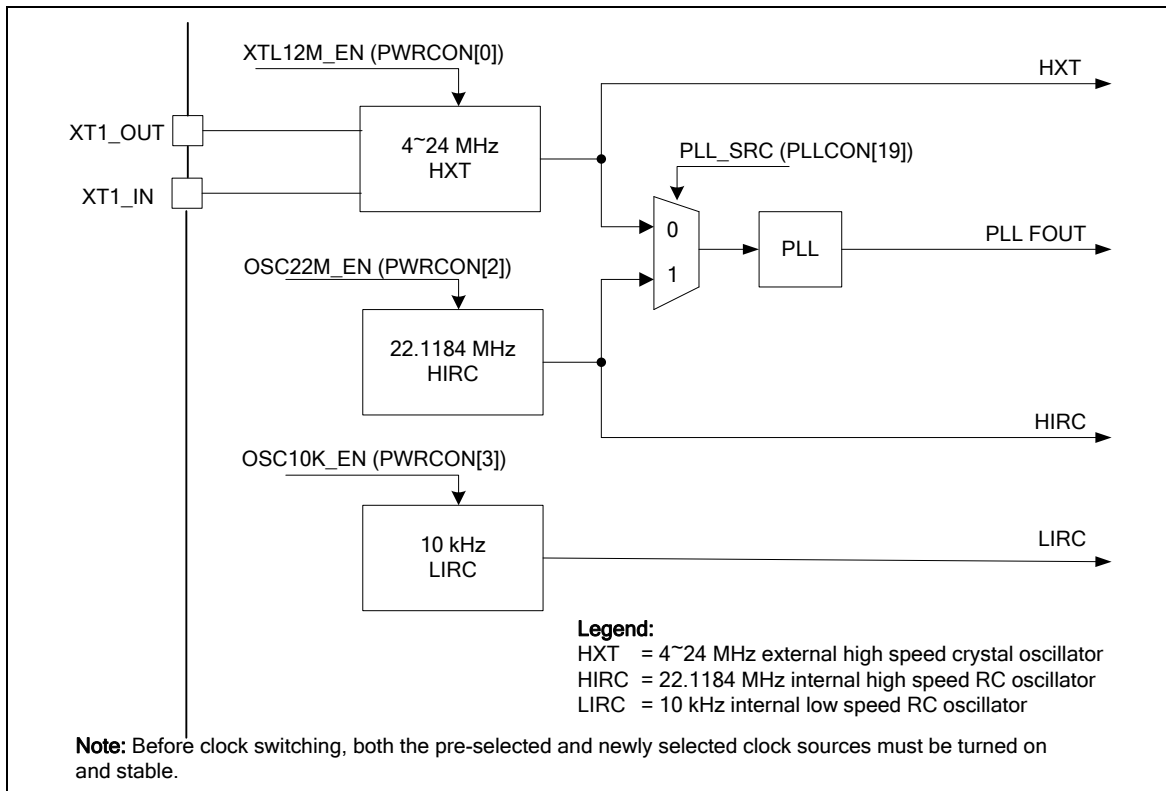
XTL12M_EN (PWRCON[0])

HXT

XT1_OUT

4~24 MHz
HXT

PLL_SRC (PLLCON[19])

XT1_IN

0

PLL

PLL FOUT

OSC22M_EN (PWRCON[2])

1

22.1184 MHz
HIRC

HIRC

OSC10K_EN (PWRCON[3])

10 kHz
LIRC

LIRC

Legend:
HXT = 4~24 MHz external high speed crystal oscillator
HIRC = 22.1184 MHz internal high speed RC oscillator
LIRC = 10 kHz internal low speed RC oscillator

Note: Before clock switching, both the pre-selected and newly selected clock sources must be turned on and stable.